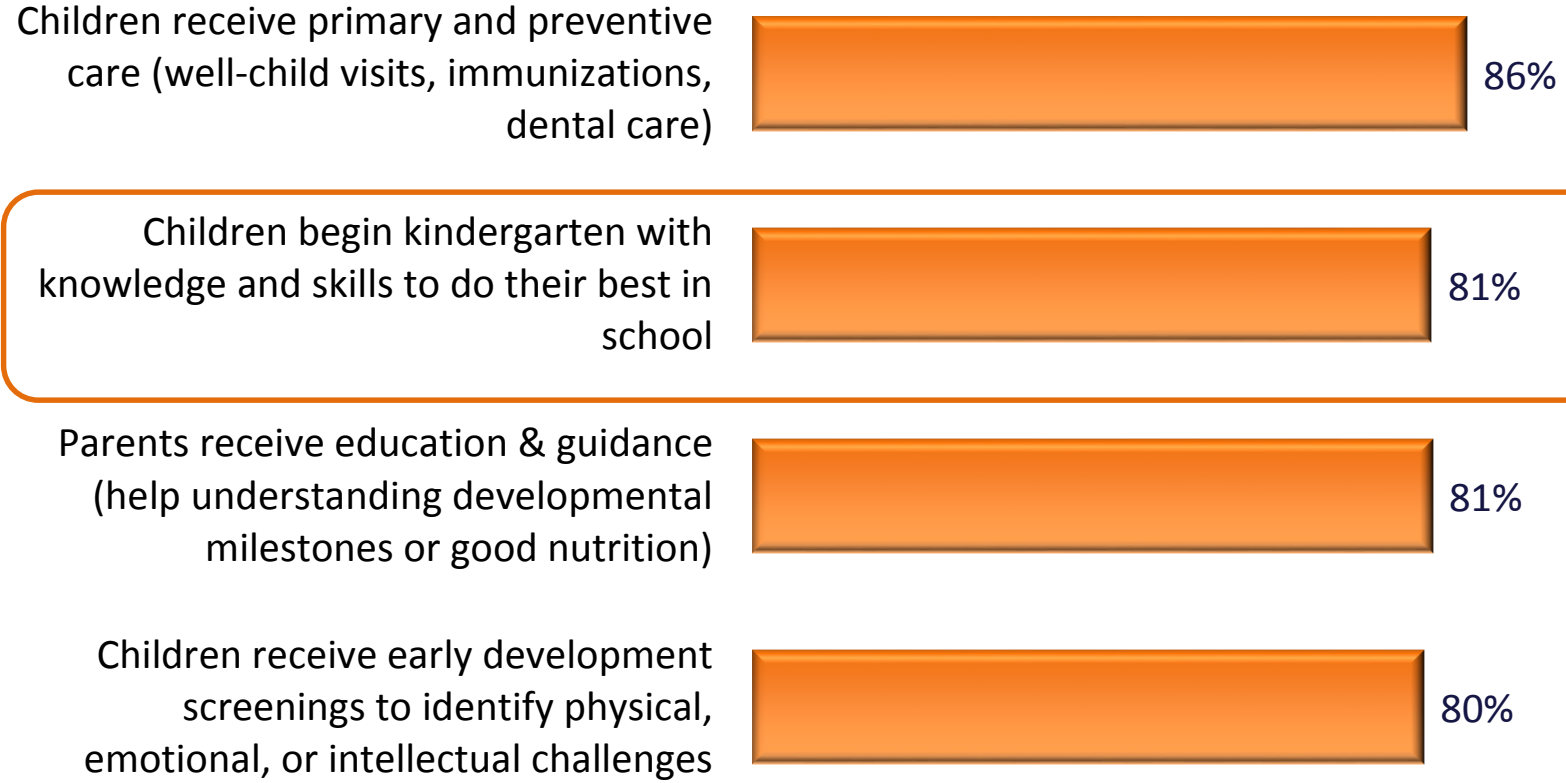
Children receive primary and preventive care (well-child visits, immunizations, dental care)

86%

Children begin kindergarten with knowledge and skills to do their best in school

81%

Parents receive education & guidance (help understanding developmental milestones or good nutrition)

81%

Children receive early development screenings to identify physical, emotional, or intellectual challenges

80%